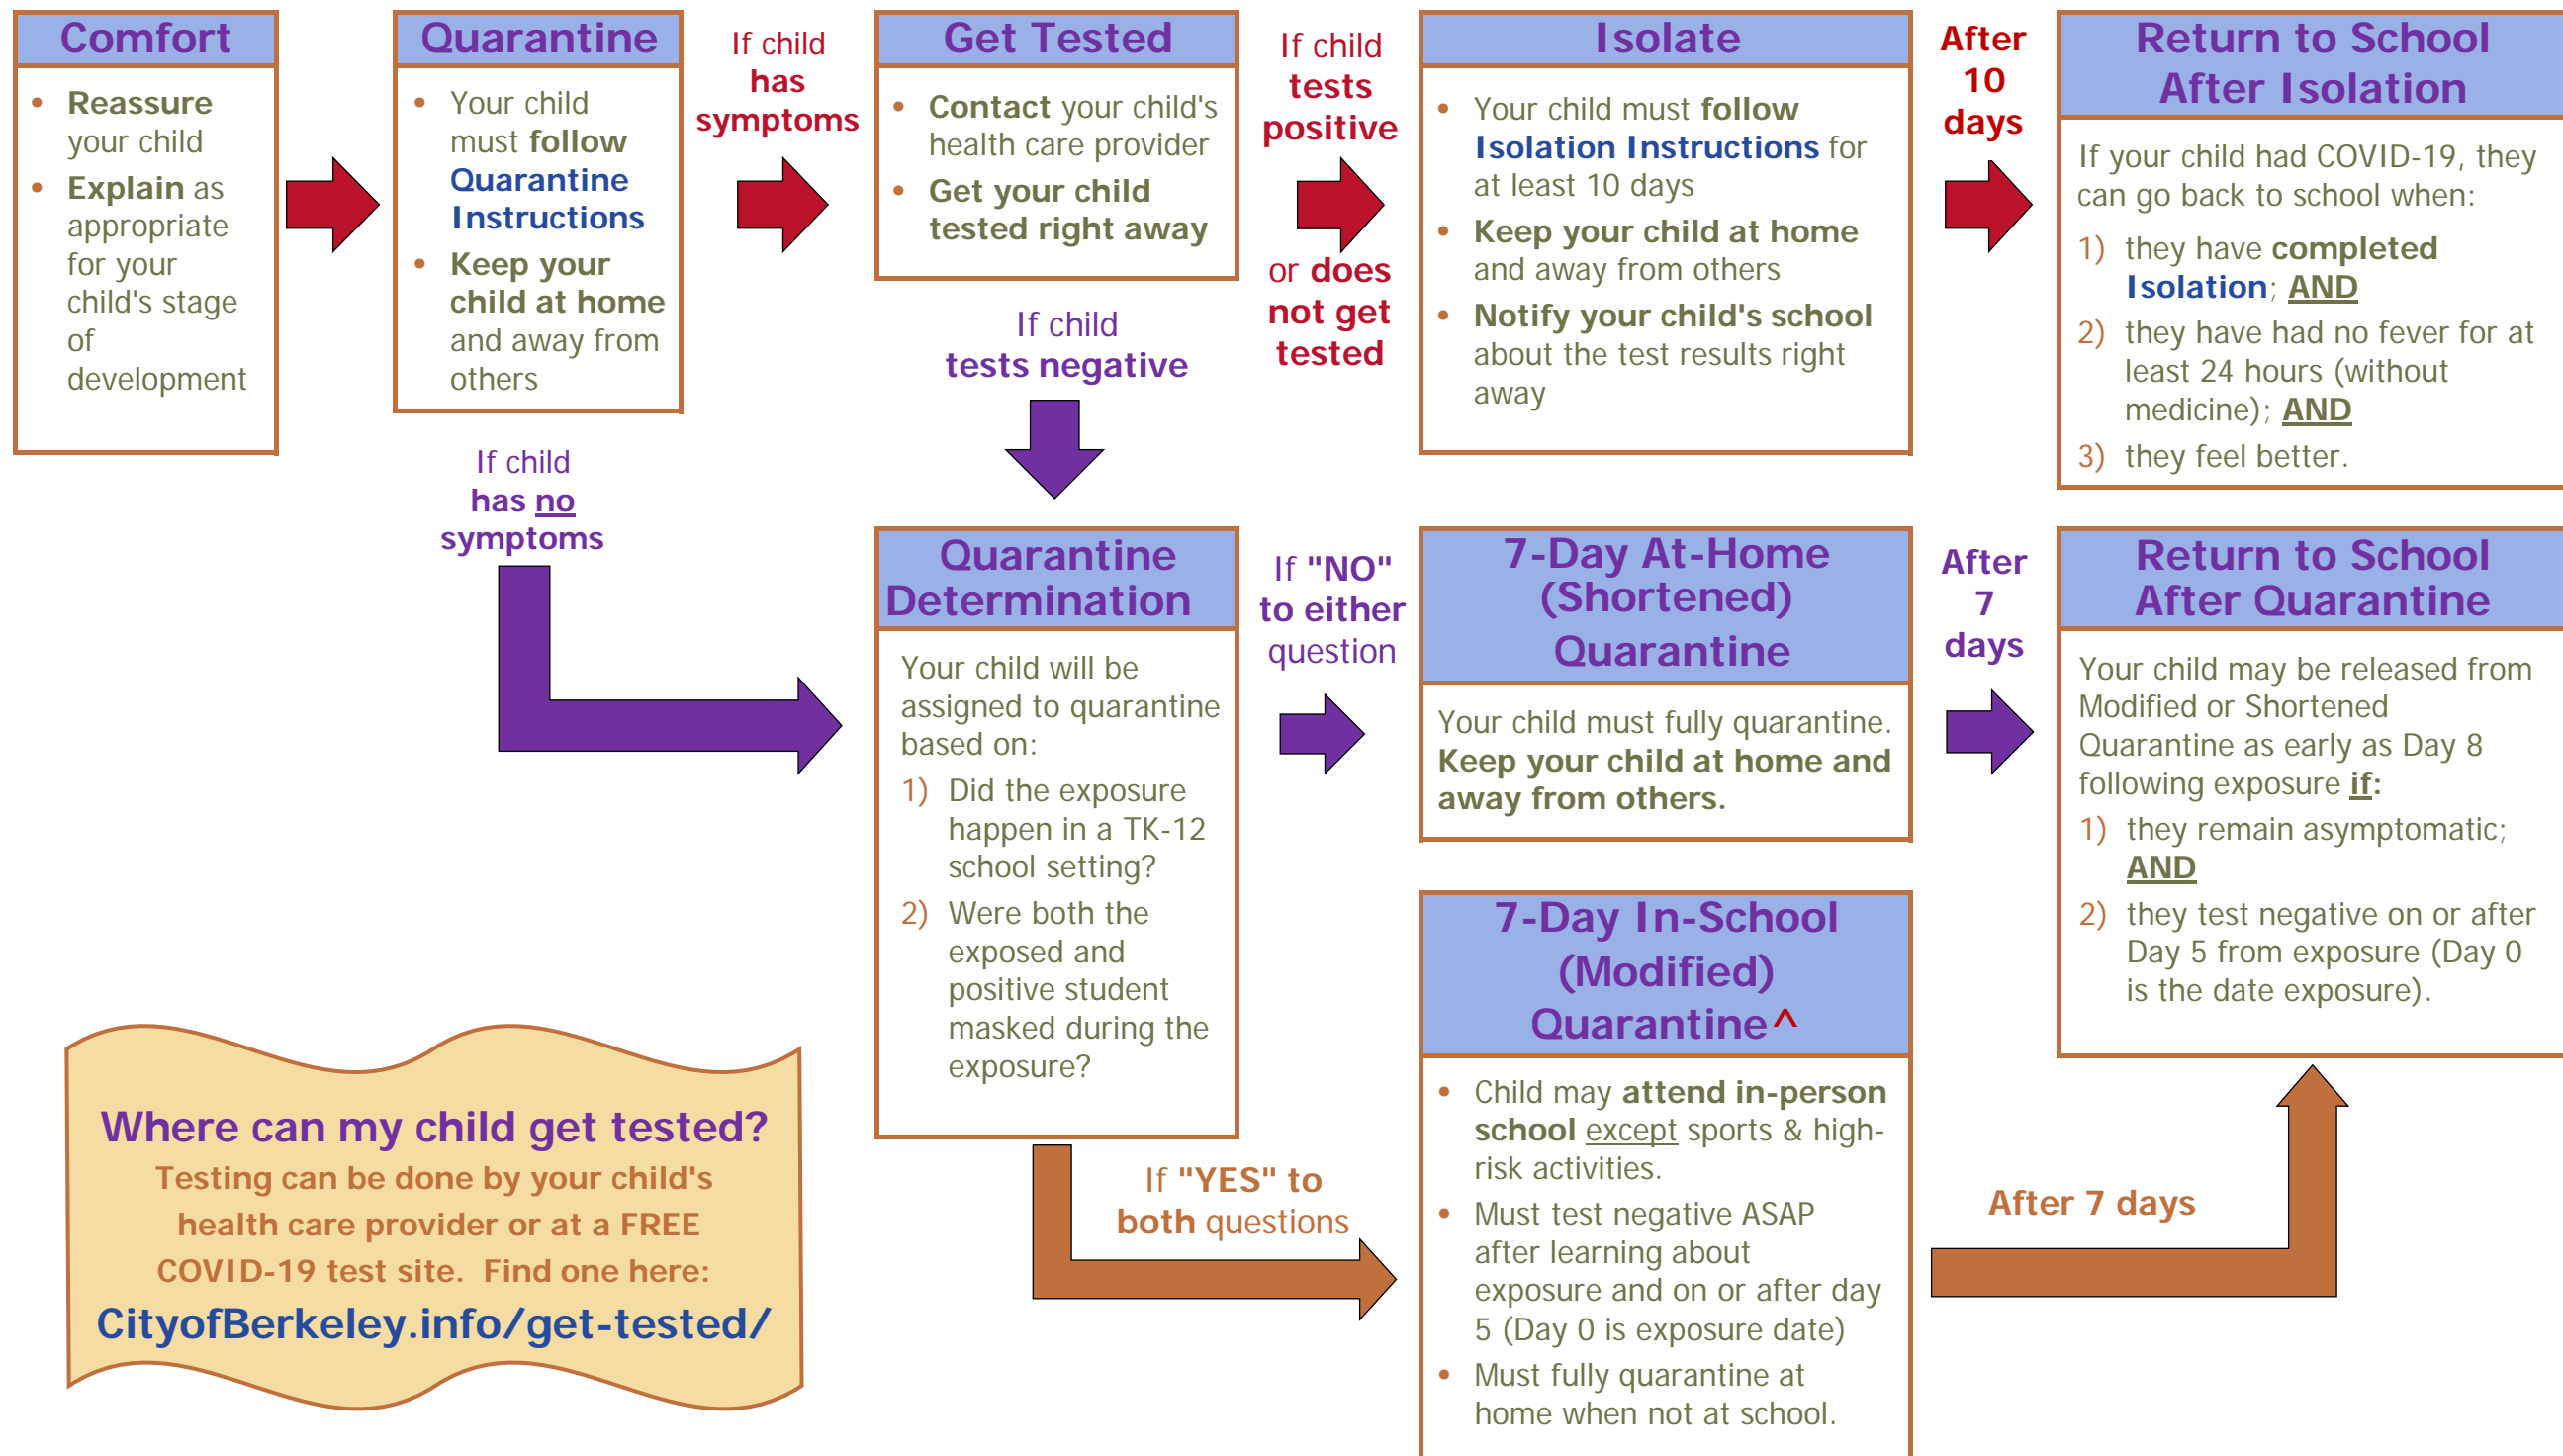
Comfort

- Reassure your child
- Explain as appropriate for your child's stage of development

Quarantine

- Your child must follow Quarantine Instructions
- Keep your child at home and away from others

If child has symptoms

Get Tested

- Contact your child's health care provider
- Get your child tested right away

If child tests positive or does not get tested

Isolate

- Your child must follow Isolation Instructions for at least 10 days
- Keep your child at home and away from others
- Notify your child's school about the test results right away

After 10 days

Return to School After Isolation

If your child had COVID-19, they can go back to school when:

1) they have completed Isolation; AND
2) they have had no fever for at least 24 hours (without medicine); AND
3) they feel better.

If child tests negative

If child has no symptoms

Quarantine Determination

Your child will be assigned to quarantine based on:

1) Did the exposure happen in a TK-12 school setting?
2) Were both the exposed and positive student masked during the exposure?

If "NO" to either question

7-Day At-Home (Shortened) Quarantine

Your child must fully quarantine. Keep your child at home and away from others.

After 7 days

Return to School After Quarantine

Your child may be released from Modified or Shortened Quarantine as early as Day 8 following exposure if:

1) they remain asymptomatic; AND
2) they test negative on or after Day 5 from exposure (Day 0 is the date exposure).

If "YES" to both questions

7-Day In-School (Modified) Quarantine^

- Child may attend in-person school except sports & high-risk activities.
- Must test negative ASAP after learning about exposure and on or after day 5 (Day 0 is exposure date)
- Must fully quarantine at home when not at school.

After 7 days

Where can my child get tested?
Testing can be done by your child's health care provider or at a FREE COVID-19 test site. Find one here:
CityofBerkeley.info/get-tested/